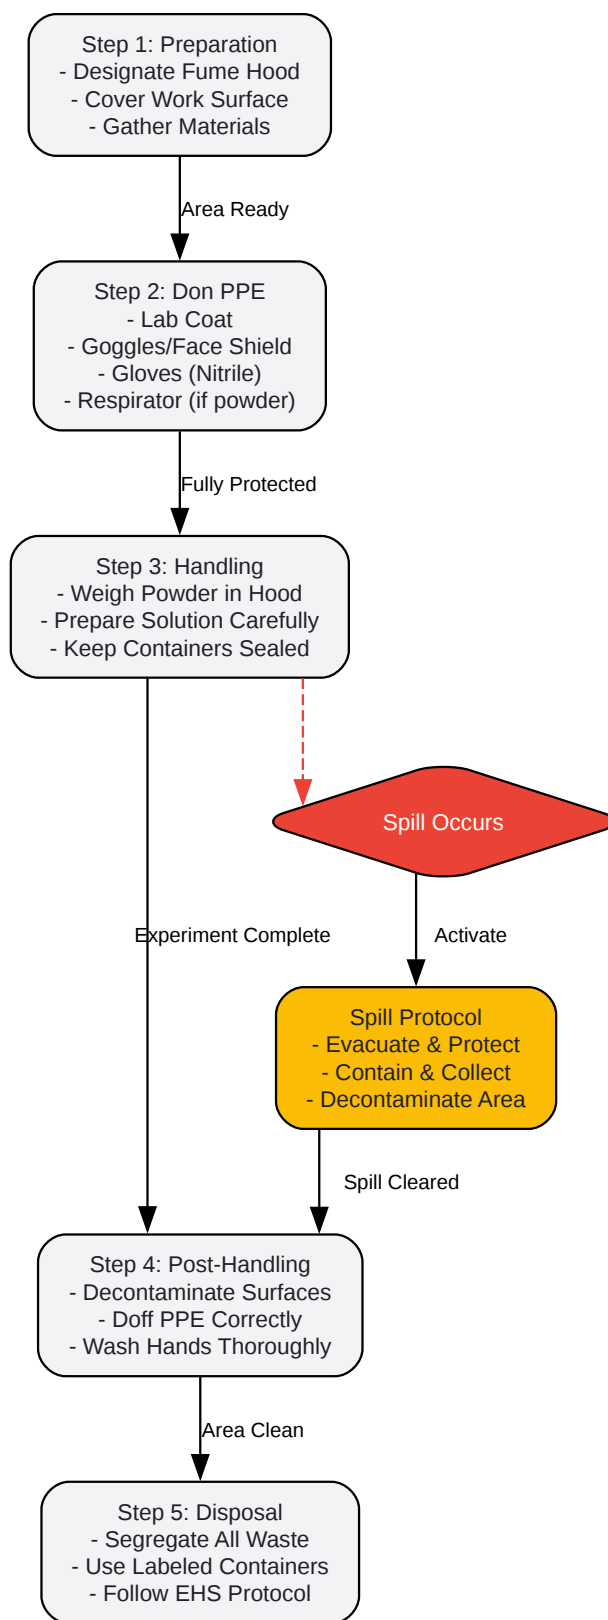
Step 1: Preparation
- Designate Fume Hood
- Cover Work Surface
- Gather Materials

Area Ready

Step 2: Don PPE
- Lab Coat
- Goggles/Face Shield
- Gloves (Nitrile)
- Respirator (if powder)

Fully Protected

Step 3: Handling
- Weigh Powder in Hood
- Prepare Solution Carefully
- Keep Containers Sealed

Spill Occurs

Experiment Complete

Activate

Spill Protocol
- Evacuate & Protect
- Contain & Collect
- Decontaminate Area

Spill Cleared

Step 4: Post-Handling
- Decontaminate Surfaces
- Doff PPE Correctly
- Wash Hands Thoroughly

Area Clean

Step 5: Disposal
- Segregate All Waste
- Use Labeled Containers
- Follow EHS Protocol